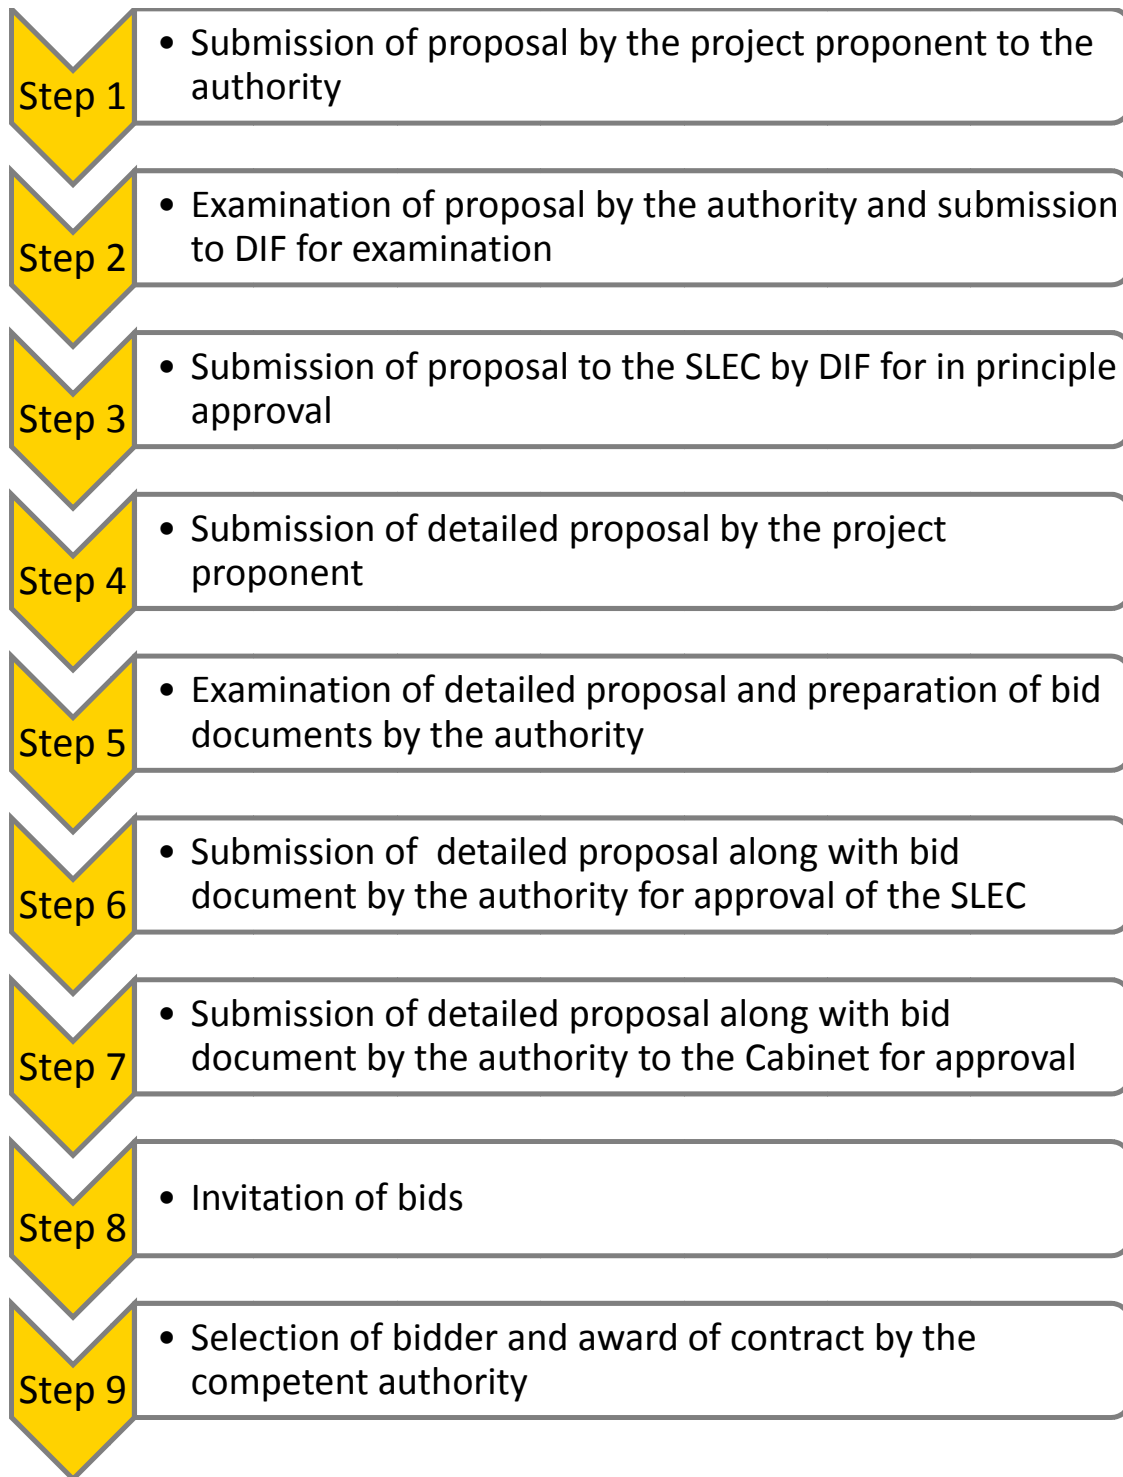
Step 1
• Submission of proposal by the project proponent to the authority

Step 2
• Examination of proposal by the authority and submission to DIF for examination

Step 3
• Submission of proposal to the SLEC by DIF for in principle approval

Step 4
• Submission of detailed proposal by the project proponent

Step 5
• Examination of detailed proposal and preparation of bid documents by the authority

Step 6
• Submission of detailed proposal along with bid document by the authority for approval of the SLEC

Step 7
• Submission of detailed proposal along with bid document by the authority to the Cabinet for approval

Step 8
• Invitation of bids

Step 9
• Selection of bidder and award of contract by the competent authority